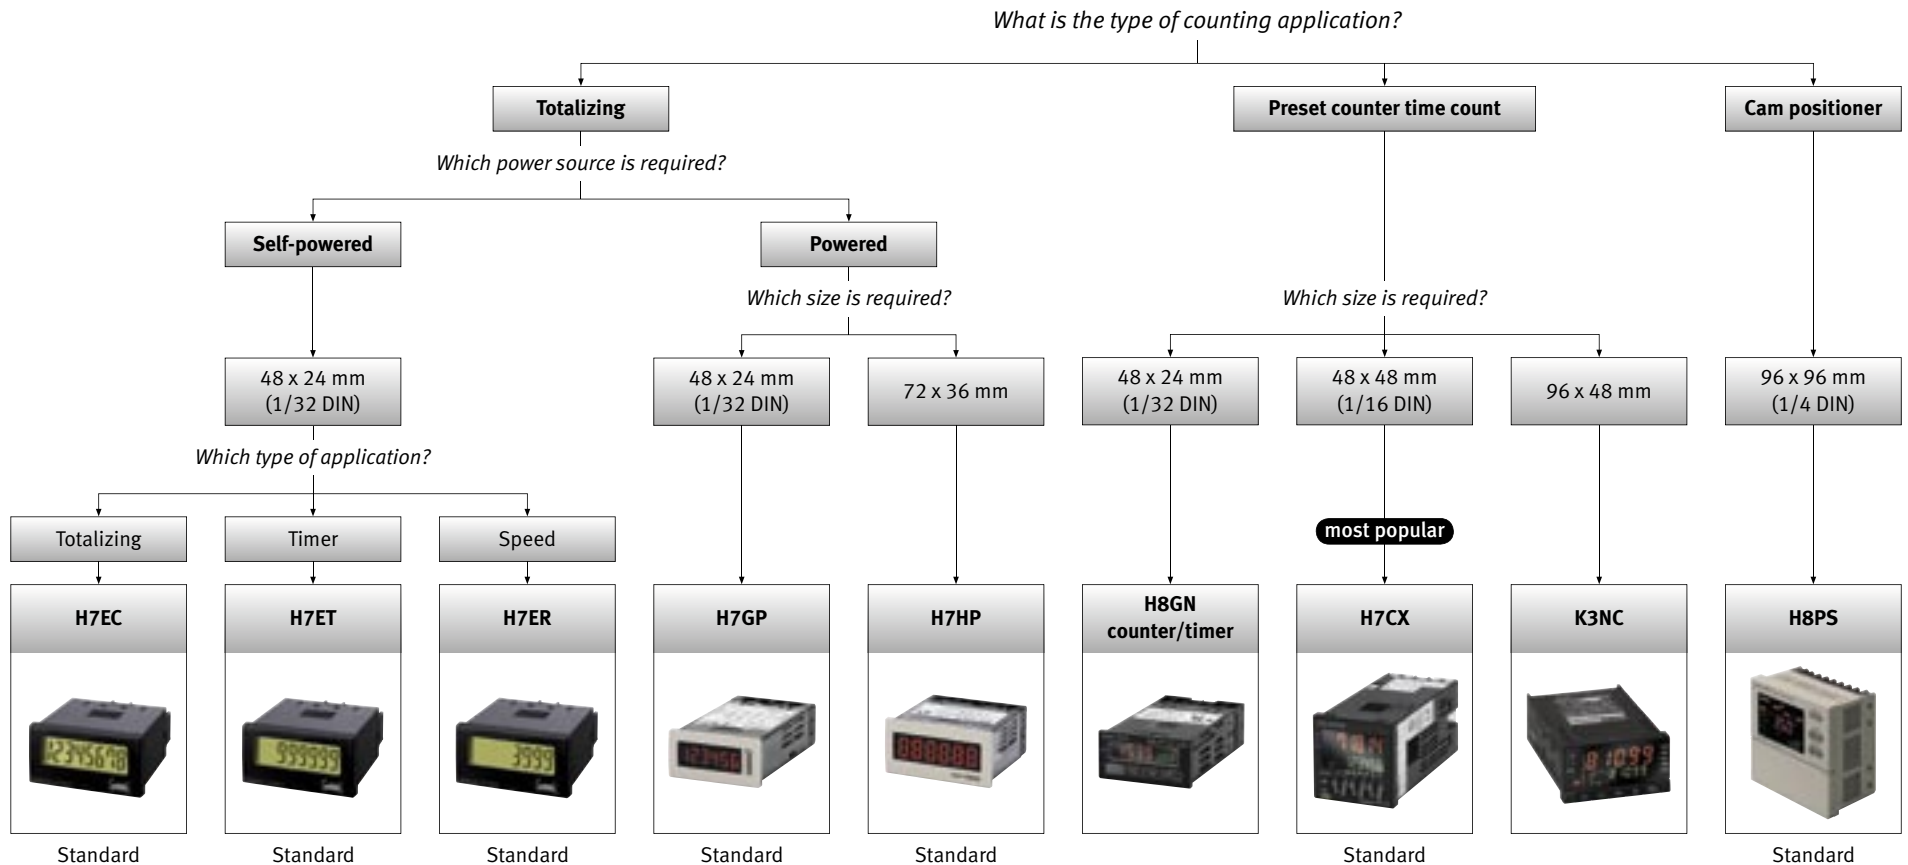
What is the type of counting application?

Totalizing

Preset counter time count

Cam positioner

Which power source is required?

Self-powered

Powered

Which size is required?

Which size is required?

48 x 24 mm (1/32 DIN)

48 x 24 mm (1/32 DIN)

72 x 36 mm

48 x 24 mm (1/32 DIN)

48 x 48 mm (1/16 DIN)

96 x 48 mm

96 x 96 mm (1/4 DIN)

Which type of application?

Totalizing

Timer

Speed

most popular

H7EC

H7ET

H7ER

H7GP

H7HP

H8GN counter/timer

H7CX

K3NC

H8PS

Standard

Standard

Standard

Standard

Standard

Standard

Standard